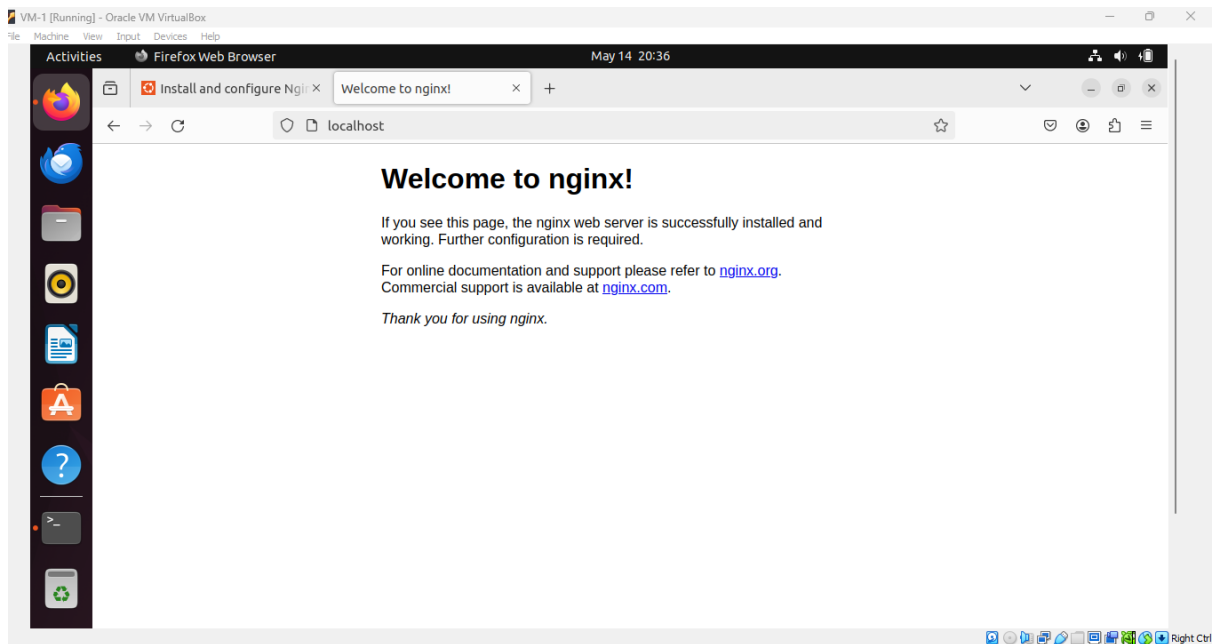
VM-1 [Running] - Oracle VM VirtualBox

ile Machine View Input Devices Help

Activities Firefox Web Browser May 14 20:36

Install and configure Ngi × Welcome to nginx! × +

localhost

Welcome to nginx!

If you see this page, the nginx web server is successfully installed and working. Further configuration is required.

For online documentation and support please refer to nginx.org. Commercial support is available at nginx.com.

Thank you for using nginx.

Right Ctrl